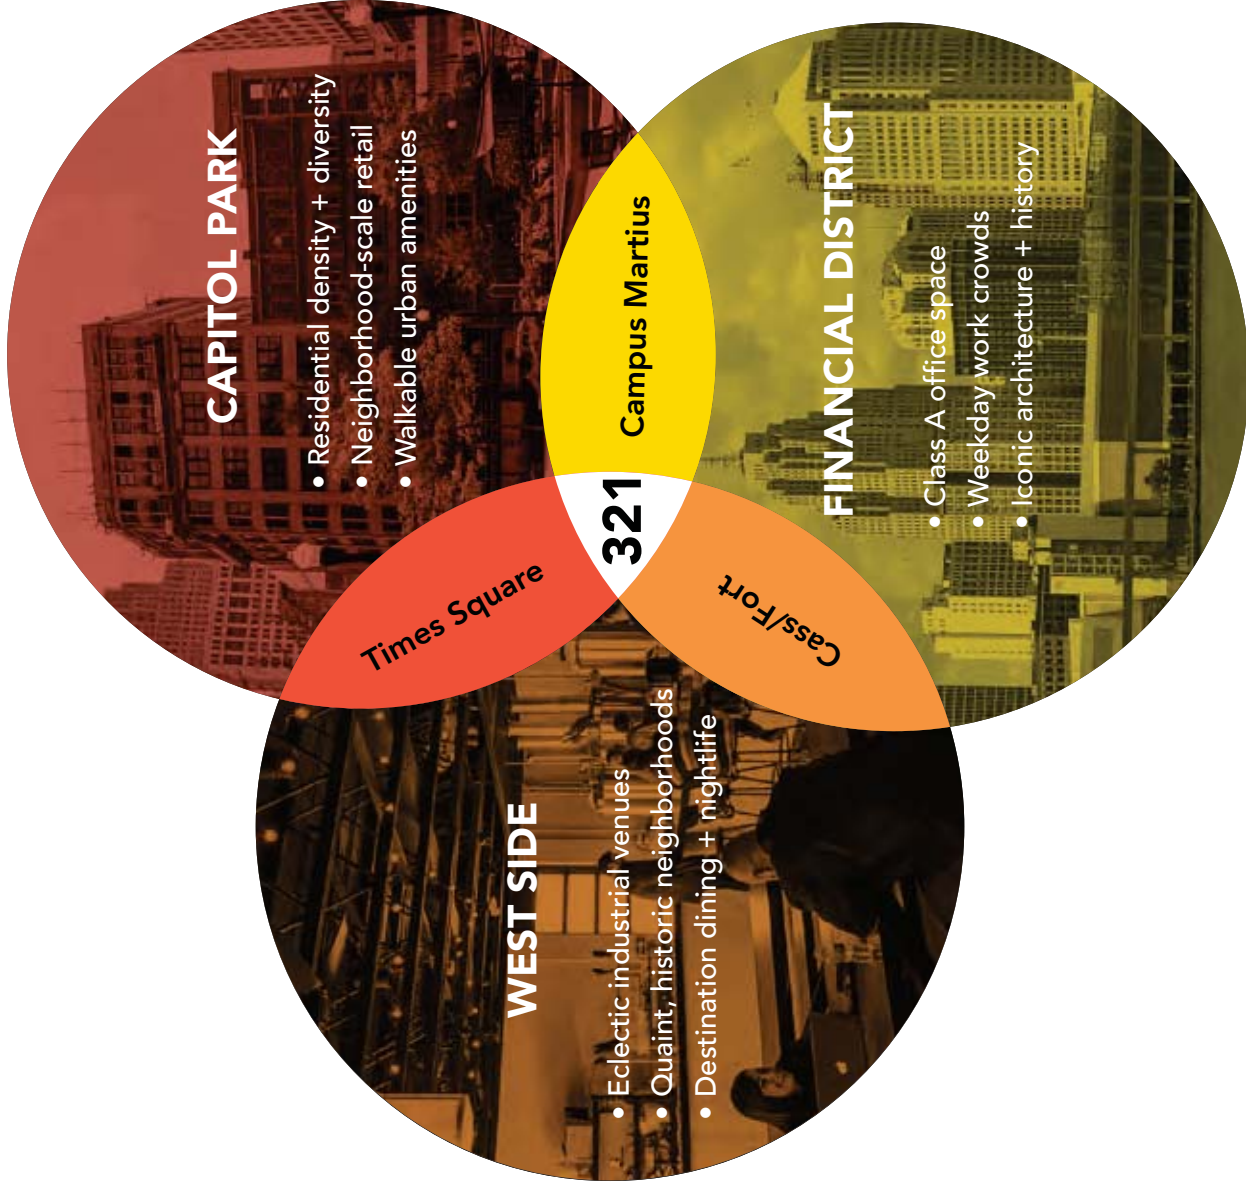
CAPITOL PARK
• Residential density + diversity
• Neighborhood-scale retail
• Walkable urban amenities

Campus Martius

FINANCIAL DISTRICT
• Class A office space
• Weekday work crowds
• Iconic architecture + history

321

Times Square

Cass/Fort

WEST SIDE
• Eclectic industrial venues
• Quaint, historic neighborhoods
• Destination dining + nightlife